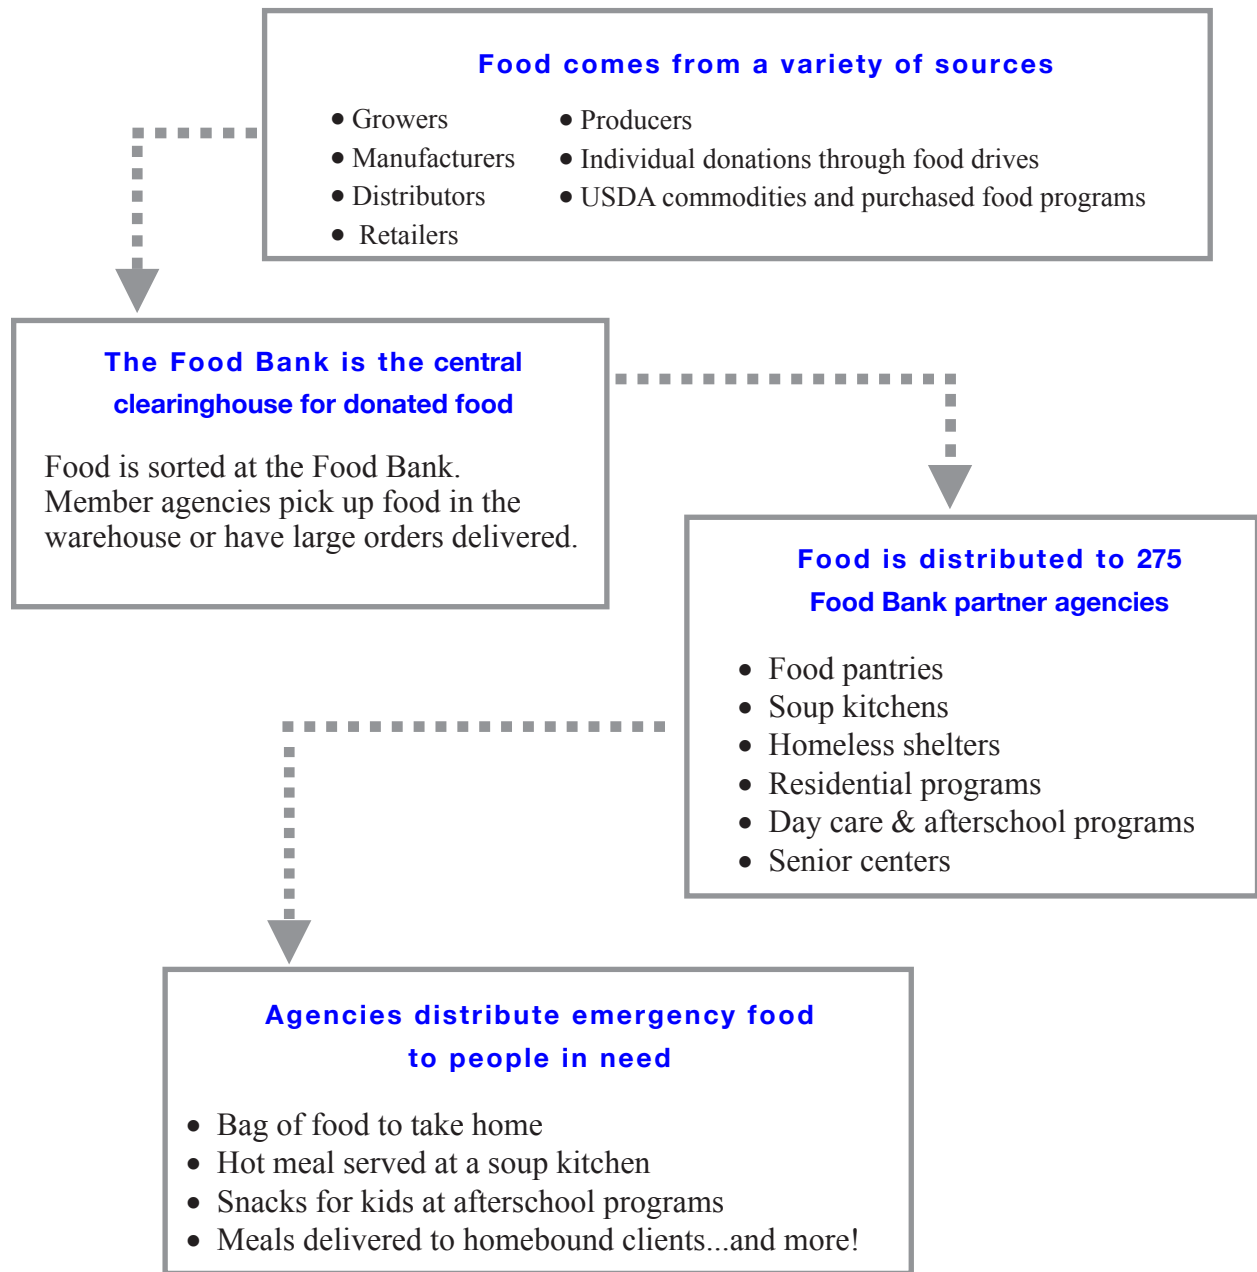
Food comes from a variety of sources

- Growers
- Manufacturers
- Distributors
- Retailers

- Producers
- Individual donations through food drives
- USDA commodities and purchased food programs

The Food Bank is the central clearinghouse for donated food

Food is sorted at the Food Bank. Member agencies pick up food in the warehouse or have large orders delivered.

Food is distributed to 275 Food Bank partner agencies

- Food pantries
- Soup kitchens
- Homeless shelters
- Residential programs
- Day care & afterschool programs
- Senior centers

Agencies distribute emergency food to people in need

- Bag of food to take home
- Hot meal served at a soup kitchen
- Snacks for kids at afterschool programs
- Meals delivered to homebound clients...and more!